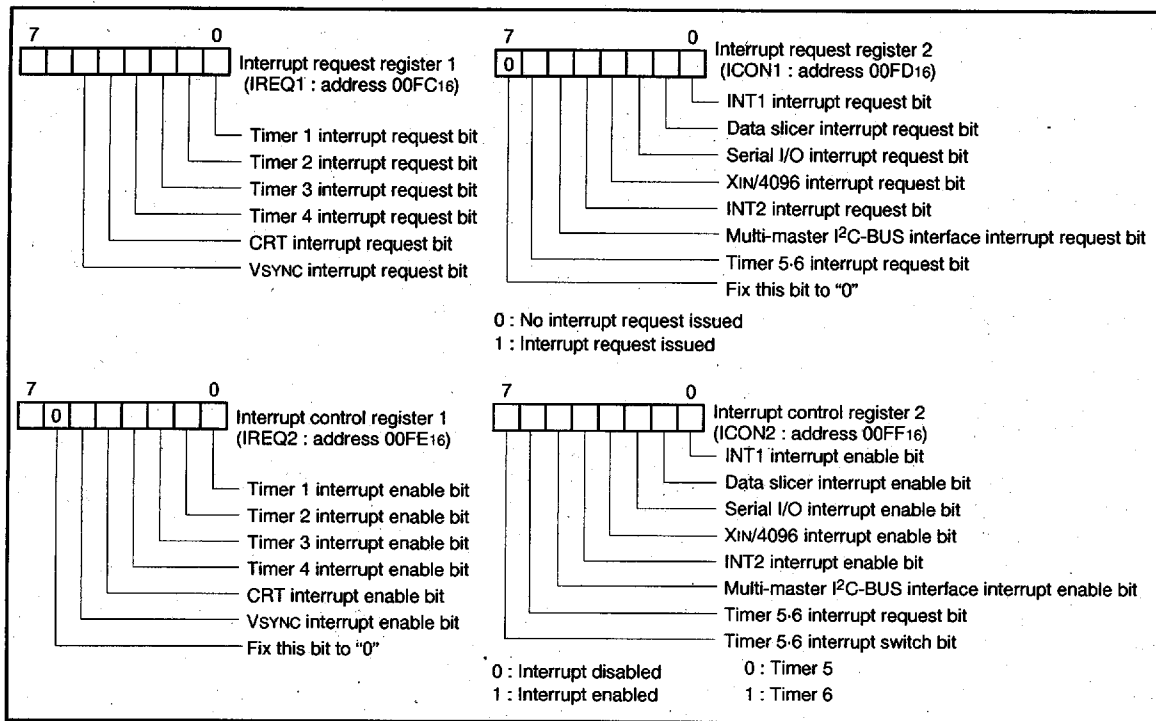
7 0
Interrupt request register 1
(IREQ1 : address 00FC16)

Timer 1 interrupt request bit
Timer 2 interrupt request bit
Timer 3 interrupt request bit
Timer 4 interrupt request bit
CRT interrupt request bit
VSYNC interrupt request bit

7 0
0
Interrupt request register 2
(ICON1 : address 00FD16)

INT1 interrupt request bit
Data slicer interrupt request bit
Serial I/O interrupt request bit
XIN/4096 interrupt request bit
INT2 interrupt request bit
Multi-master I$^2$C-BUS interface interrupt request bit
Timer 5·6 interrupt request bit
Fix this bit to "0"

0 : No interrupt request issued
1 : Interrupt request issued

7 0
0
Interrupt control register 1
(IREQ2 : address 00FE16)

Timer 1 interrupt enable bit
Timer 2 interrupt enable bit
Timer 3 interrupt enable bit
Timer 4 interrupt enable bit
CRT interrupt enable bit
VSYNC interrupt enable bit
Fix this bit to "0"

7 0
Interrupt control register 2
(ICON2 : address 00FF16)
INT1 interrupt enable bit
Data slicer interrupt enable bit
Serial I/O interrupt enable bit
XIN/4096 interrupt enable bit
INT2 interrupt enable bit
Multi-master I$^2$C-BUS interface interrupt enable bit
Timer 5·6 interrupt request bit
Timer 5·6 interrupt switch bit

0 : Interrupt disabled
1 : Interrupt enabled

0 : Timer 5
1 : Timer 6